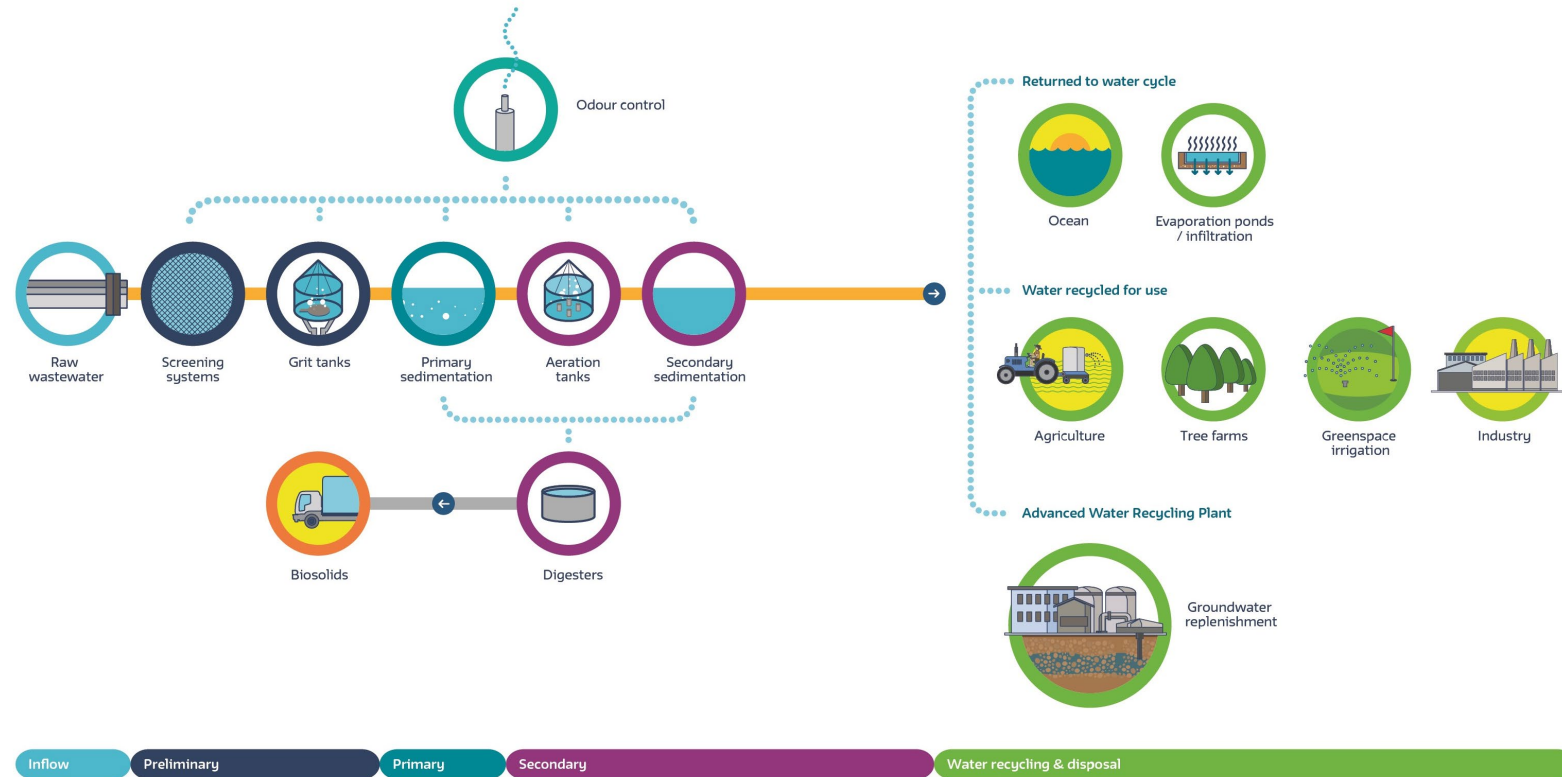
Odour control

Raw wastewater

Screening systems

Grit tanks

Primary sedimentation

Aeration tanks

Secondary sedimentation

Biosolids

Digesters

Returned to water cycle

Ocean

Evaporation ponds / infiltration

Water recycled for use

Agriculture

Tree farms

Greenspace irrigation

Industry

Advanced Water Recycling Plant

Groundwater replenishment

Inflow

Preliminary

Primary

Secondary

Water recycling & disposal